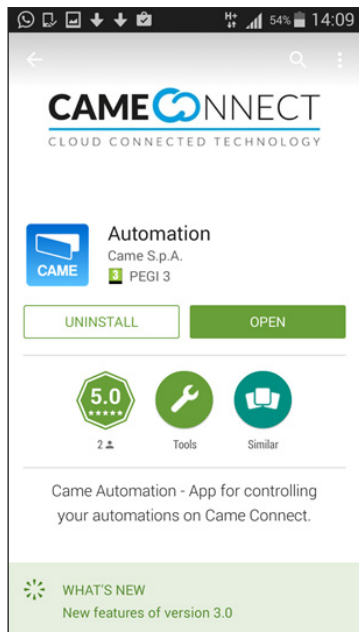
H+ 54% 14:09

CAMECONNECT
CLOUD CONNECTED TECHNOLOGY

CAME

Automation
Came S.p.A.
3 PEGI 3

UNINSTALL
OPEN

5.0
★★★★★
2
Tools
Similar

Came Automation - App for controlling your automations on Came Connect.

WHAT'S NEW
New features of version 3.0